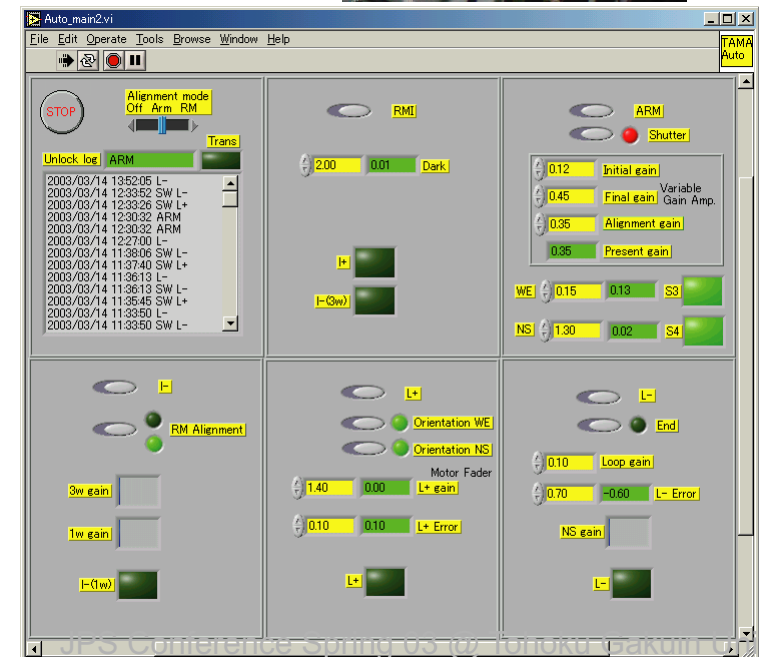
Auto_main2.vi

File Edit Operate Tools Browse Window Help

TAMA Auto

STOP

Alignment mode
Off Arm RM

Trans

Unlock log ARM

2003/03/14 13:52:05 L-
2003/03/14 12:33:52 SW L-
2003/03/14 12:33:26 SW L+
2003/03/14 12:30:32 ARM
2003/03/14 12:30:32 ARM
2003/03/14 12:27:00 L-
2003/03/14 11:38:06 SW L-
2003/03/14 11:37:40 SW L+
2003/03/14 11:36:13 L-
2003/03/14 11:36:13 SW L-
2003/03/14 11:35:45 SW L+
2003/03/14 11:33:50 L-
2003/03/14 11:33:50 SW L-

RMI

2.00 0.01 Dark

l+

l-(3w)

ARM

Shutter

0.12 Initial gain

0.45 Final gain

Variable Gain Amp.

0.35 Alignment gain

0.35 Present gain

WE 0.15 0.13 S3

NS 1.30 0.02 S4

l-

RM Alignment

3w gain

1w gain

l-(1w)

L+

Orientation WE

Orientation NS

Motor Fader

1.40 0.00 L+ gain

0.10 0.10 L+ Error

L+

L-

End

0.10 Loop gain

0.70 -0.60 L- Error

NS gain

L-

JPS Conference Spring 03 @ Tohoku Gakuin U